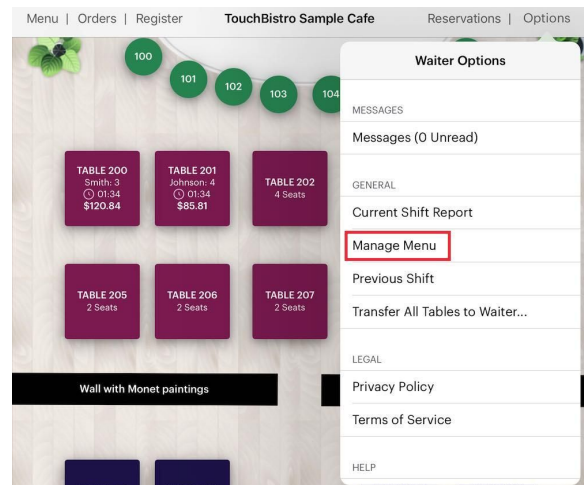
Menu | Orders | Register TouchBistro Sample Cafe Reservations | Options

100
101
102
103
104

TABLE 200
Smith: 3
01:34
$120.84

TABLE 201
Johnson: 4
01:34
$85.81

TABLE 202
4 Seats

TABLE 205
2 Seats

TABLE 206
2 Seats

TABLE 207
2 Seats

Wall with Monet paintings

Waiter Options

MESSAGES

Messages (0 Unread)

GENERAL

Current Shift Report

Manage Menu

Previous Shift

Transfer All Tables to Waiter...

LEGAL

Privacy Policy

Terms of Service

HELP